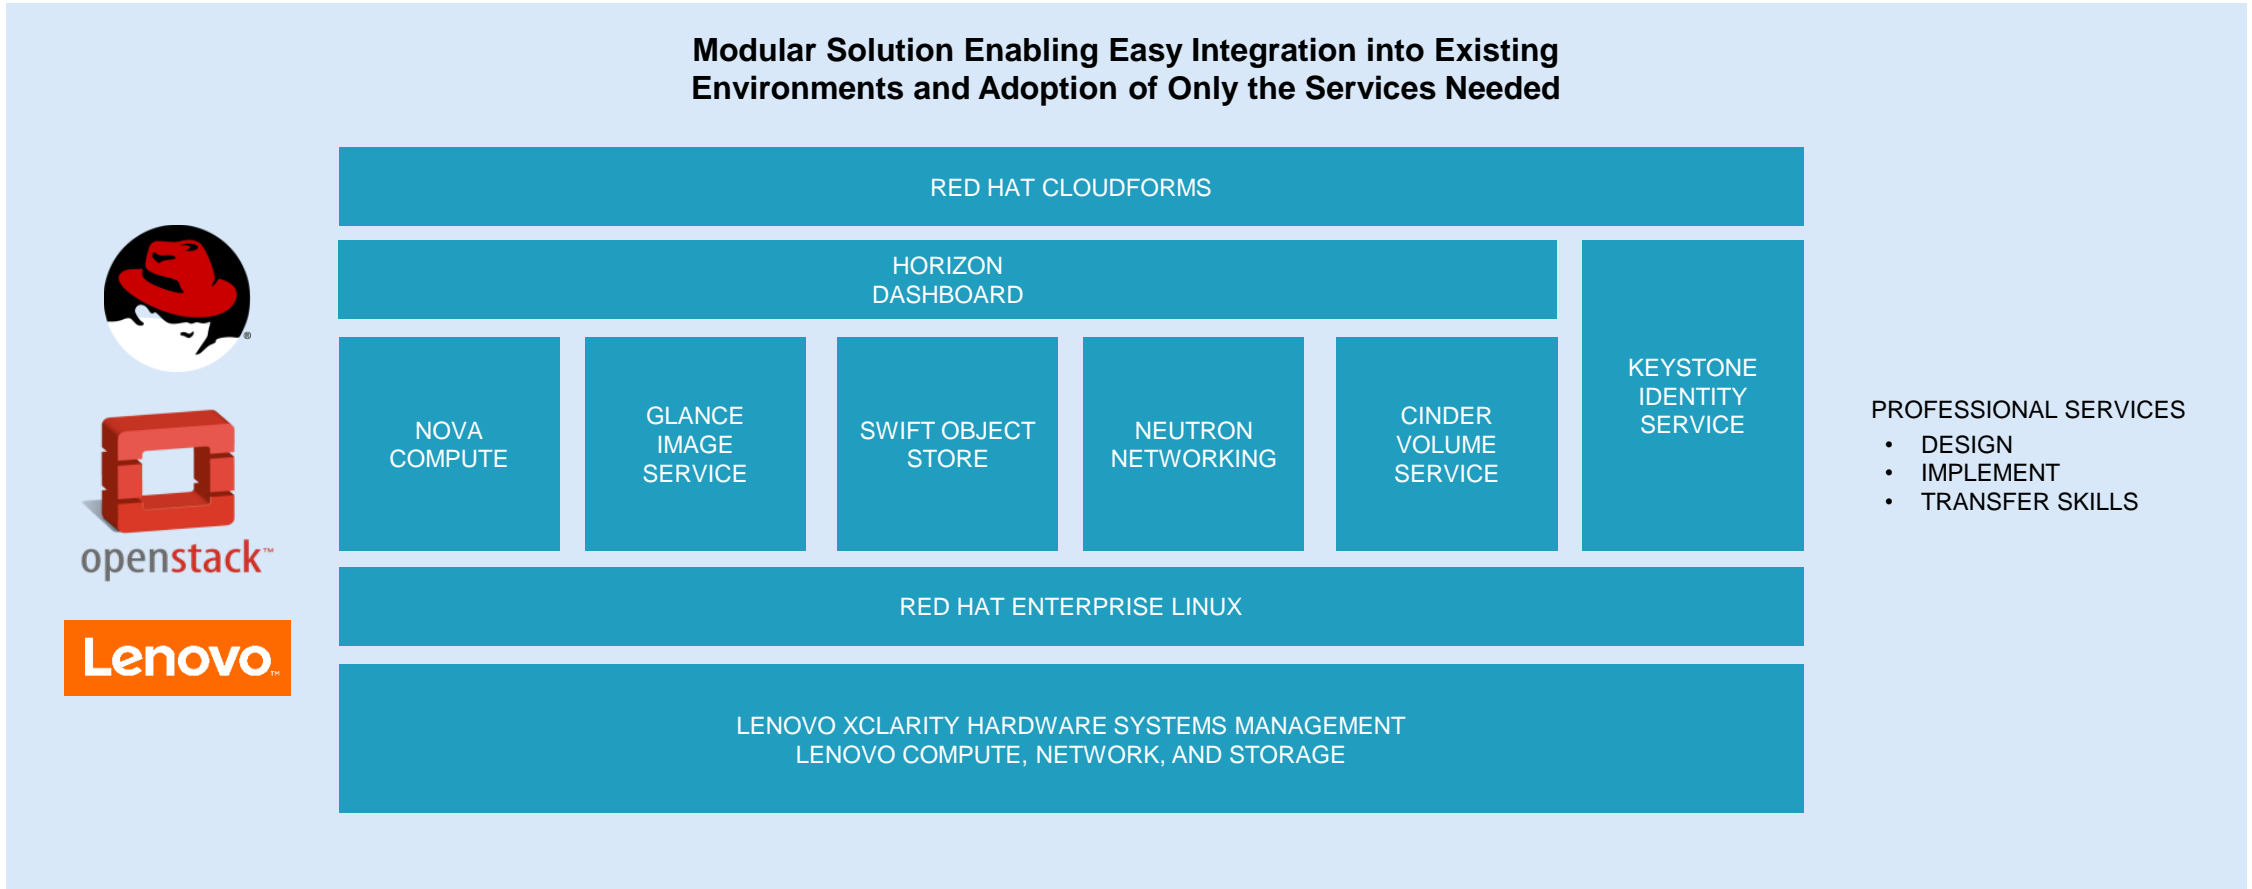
Modular Solution Enabling Easy Integration into Existing Environments and Adoption of Only the Services Needed

RED HAT CLOUDFORMS

HORIZON DASHBOARD

NOVA COMPUTE

GLANCE IMAGE SERVICE

SWIFT OBJECT STORE

NEUTRON NETWORKING

CINDER VOLUME SERVICE

KEYSTONE IDENTITY SERVICE

RED HAT ENTERPRISE LINUX

LENOVO XCLARITY HARDWARE SYSTEMS MANAGEMENT
LENOVO COMPUTE, NETWORK, AND STORAGE

openstack™

Lenovo

PROFESSIONAL SERVICES
• DESIGN
• IMPLEMENT
• TRANSFER SKILLS